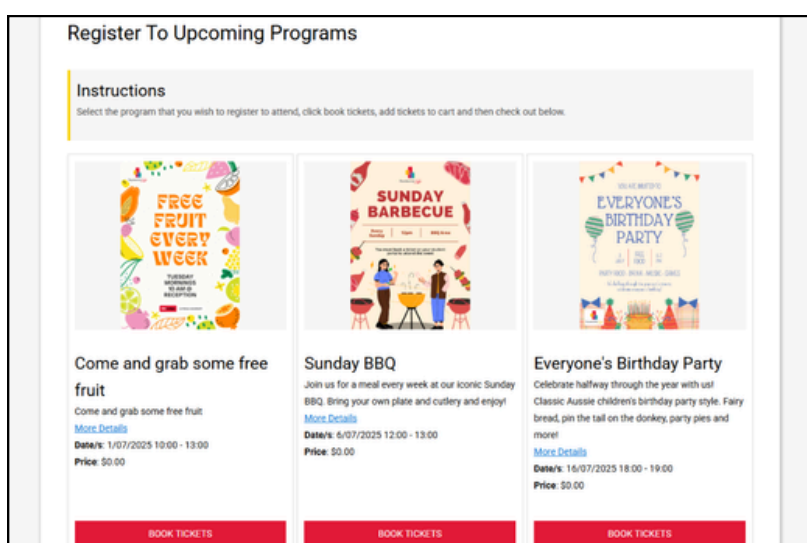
Register To Upcoming Programs

Instructions

Select the program that you wish to register to attend, click book tickets, add tickets to cart and then check out below.

FREE FRUIT EVERY WEEK

TUESDAY MORNINGS 10 AM @ RECEPTION

Come and grab some free fruit

Come and grab some free fruit

More Details

Date/s: 1/07/2025 10:00 - 13:00

Price: $0.00

BOOK TICKETS

SUNDAY BARBECUE

Sunday BBQ

Join us for a meal every week at our iconic Sunday BBQ. Bring your own plate and cutlery and enjoy!

More Details

Date/s: 6/07/2025 12:00 - 13:00

Price: $0.00

BOOK TICKETS

YOU ARE INVITED TO

EVERYONE'S BIRTHDAY PARTY

Everyone's Birthday Party

Celebrate halfway through the year with us! Classic Aussie children's birthday party style. Fairy bread, pin the tail on the donkey, party pies and more!

More Details

Date/s: 16/07/2025 18:00 - 19:00

Price: $0.00

BOOK TICKETS